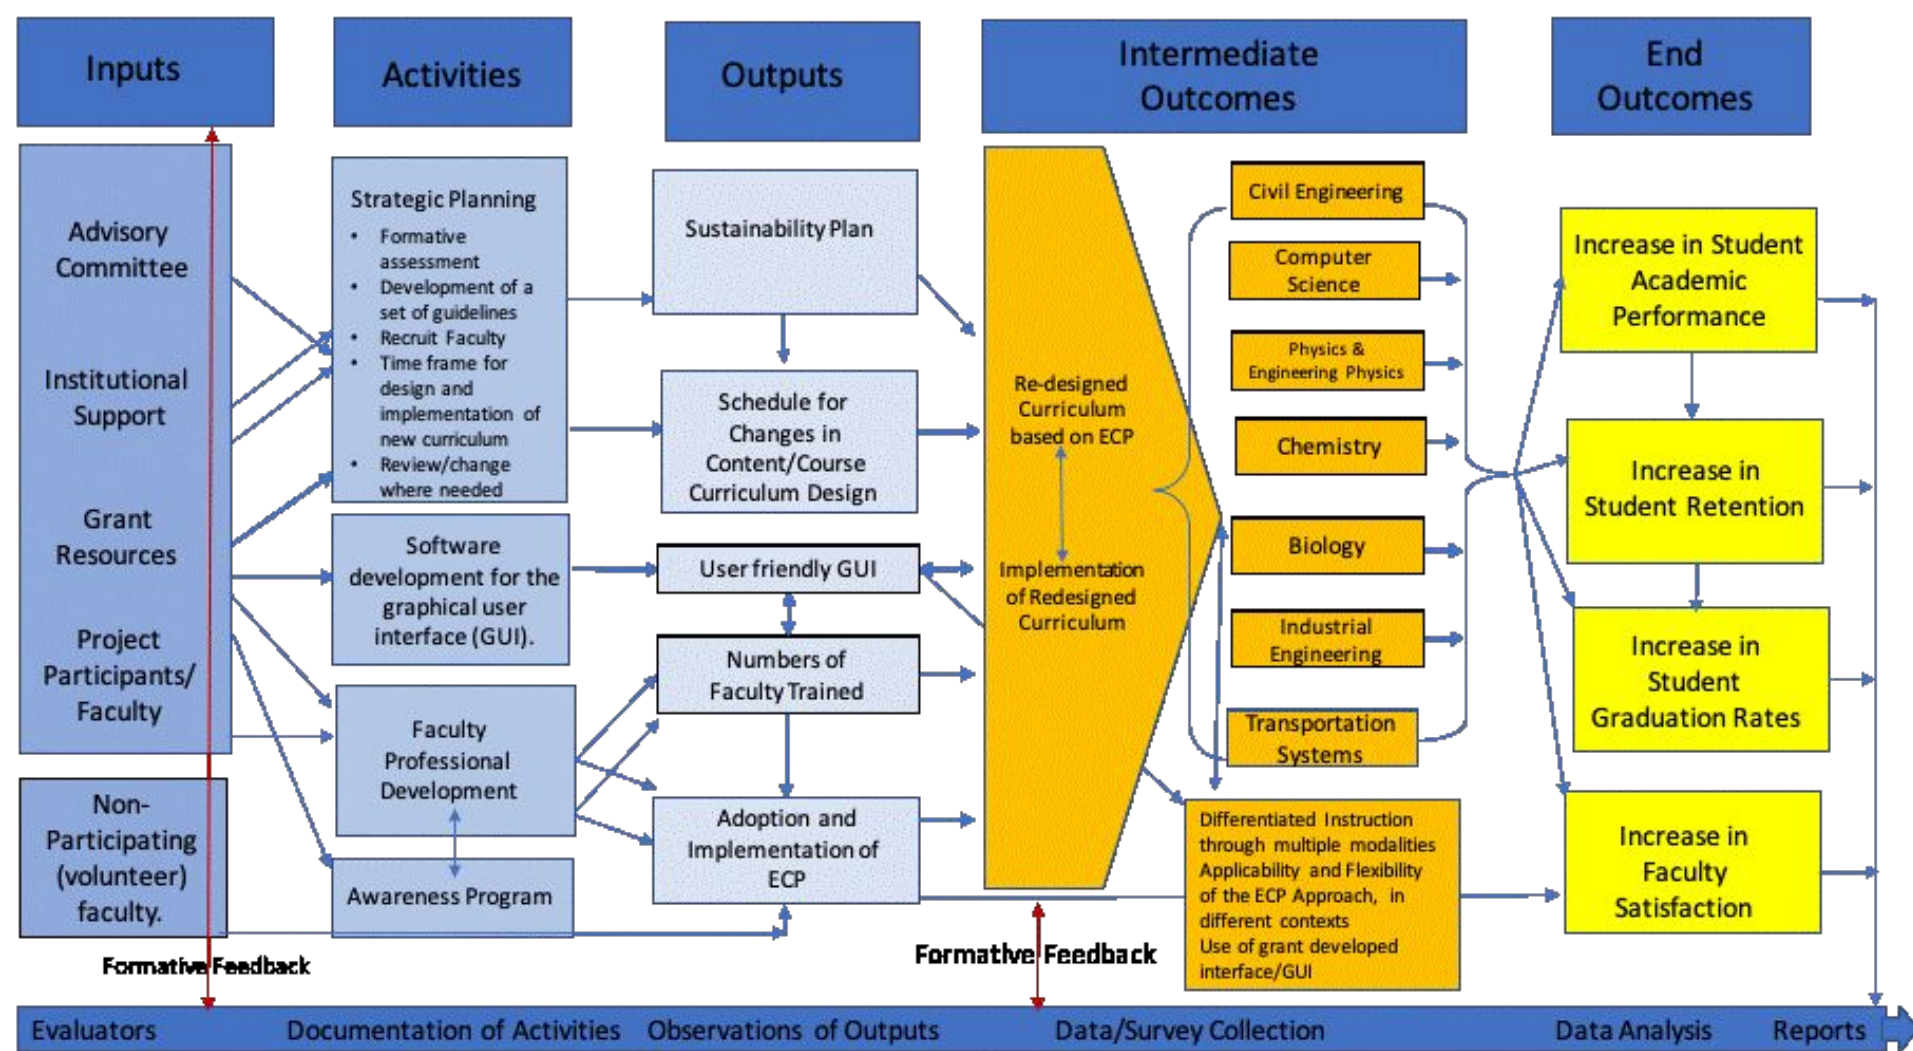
Inputs

Activities

Outputs

Intermediate Outcomes

End Outcomes

Advisory Committee

Institutional Support

Grant Resources

Project Participants/ Faculty

Non-Participating (volunteer) faculty.

Strategic Planning
- Formative assessment
- Development of a set of guidelines
- Recruit Faculty
- Time frame for design and implementation of new curriculum
- Review/change where needed

Software development for the graphical user interface (GUI).

Faculty Professional Development

Awareness Program

Sustainability Plan

Schedule for Changes in Content/Course Curriculum Design

User friendly GUI

Numbers of Faculty Trained

Adoption and Implementation of ECP

Re-designed Curriculum based on ECP

Implementation of Redesigned Curriculum

Civil Engineering

Computer Science

Physics & Engineering Physics

Chemistry

Biology

Industrial Engineering

Transportation Systems

Differentiated Instruction through multiple modalities Applicability and Flexibility of the ECP Approach, in different contexts Use of grant developed interface/GUI

Increase in Student Academic Performance

Increase in Student Retention

Increase in Student Graduation Rates

Increase in Faculty Satisfaction

Formative Feedback

Formative Feedback

Evaluators Documentation of Activities Observations of Outputs Data/Survey Collection Data Analysis Reports